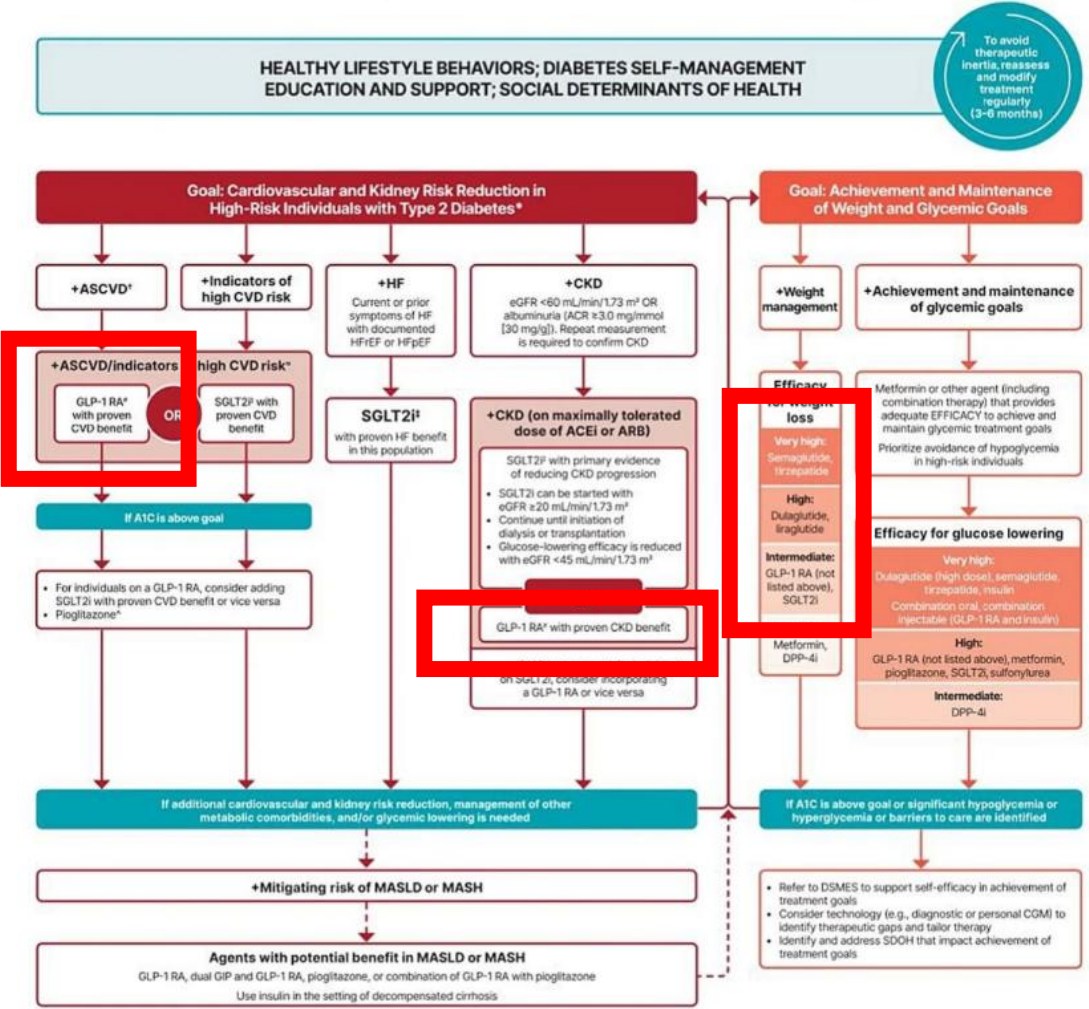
HEALTHY LIFESTYLE BEHAVIORS; DIABETES SELF-MANAGEMENT EDUCATION AND SUPPORT; SOCIAL DETERMINANTS OF HEALTH

To avoid therapeutic inertia, reassess and modify treatment regularly (3–6 months)

Goal: Cardiovascular and Kidney Risk Reduction in High-Risk Individuals with Type 2 Diabetes*

+ASCVD†

+Indicators of high CVD risk

+HF
Current or prior symptoms of HF with documented HFrEF or HFpEF

+CKD
eGFR <60 mL/min/1.73 m² OR albuminuria (ACR ≥3.0 mg/mmol [30 mg/g]). Repeat measurement is required to confirm CKD

+ASCVD/indicators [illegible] high CVD risk*

GLP-1 RA* with proven CVD benefit

OR

SGLT2i‡ with proven CVD benefit

SGLT2i‡
with proven HF benefit in this population

+CKD (on maximally tolerated dose of ACEi or ARB)

SGLT2i‡ with primary evidence of reducing CKD progression
• SGLT2i can be started with eGFR ≥20 mL/min/1.73 m²
• Continue until initiation of dialysis or transplantation
• Glucose-lowering efficacy is reduced with eGFR <45 mL/min/1.73 m²

GLP-1 RA* with proven CKD benefit

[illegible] on SGLT2i, consider incorporating a GLP-1 RA or vice versa

If A1C is above goal

• For individuals on a GLP-1 RA, consider adding SGLT2i with proven CVD benefit or vice versa
• Pioglitazone^

Goal: Achievement and Maintenance of Weight and Glycemic Goals

+Weight management

+Achievement and maintenance of glycemic goals

Efficacy for weight loss

Very high:
Semaglutide, tirzepatide

High:
Dulaglutide, liraglutide

Intermediate:
GLP-1 RA (not listed above), SGLT2i

Metformin, DPP-4i

Metformin or other agent (including combination therapy) that provides adequate EFFICACY to achieve and maintain glycemic treatment goals

Prioritize avoidance of hypoglycemia in high-risk individuals

Efficacy for glucose lowering

Very high:
Dulaglutide (high dose), semaglutide, tirzepatide, insulin
Combination oral, combination injectable (GLP-1 RA and insulin)

High:
GLP-1 RA (not listed above), metformin, pioglitazone, SGLT2i, sulfonylurea

Intermediate:
DPP-4i

If additional cardiovascular and kidney risk reduction, management of other metabolic comorbidities, and/or glycemic lowering is needed

If A1C is above goal or significant hypoglycemia or hyperglycemia or barriers to care are identified

+Mitigating risk of MASLD or MASH

Agents with potential benefit in MASLD or MASH
GLP-1 RA, dual GIP and GLP-1 RA, pioglitazone, or combination of GLP-1 RA with pioglitazone
Use insulin in the setting of decompensated cirrhosis

• Refer to DSMES to support self-efficacy in achievement of treatment goals
• Consider technology (e.g., diagnostic or personal CGM) to identify therapeutic gaps and tailor therapy
• Identify and address SDOH that impact achievement of treatment goals